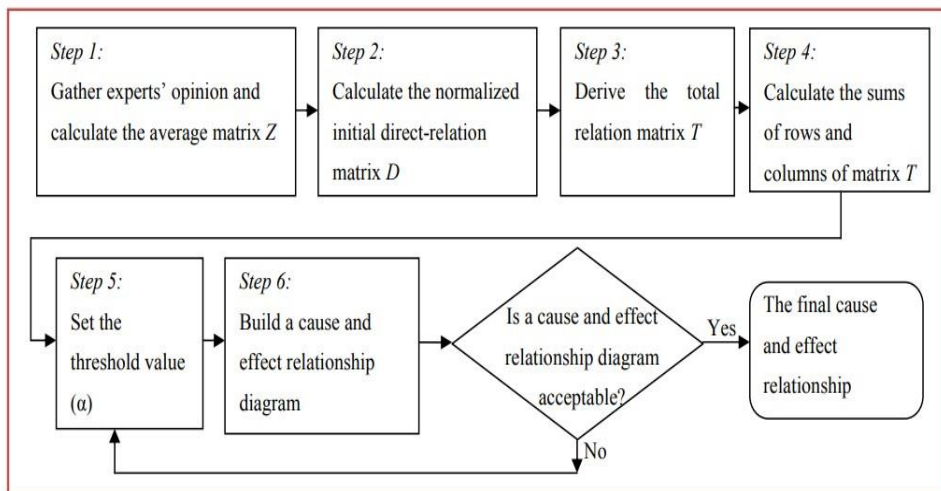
Step 1:
Gather experts' opinion and calculate the average matrix Z

Step 2:
Calculate the normalized initial direct-relation matrix D

Step 3:
Derive the total relation matrix T

Step 4:
Calculate the sums of rows and columns of matrix T

Step 5:
Set the threshold value (α)

Step 6:
Build a cause and effect relationship diagram

Is a cause and effect relationship diagram acceptable?

Yes

No

The final cause and effect relationship